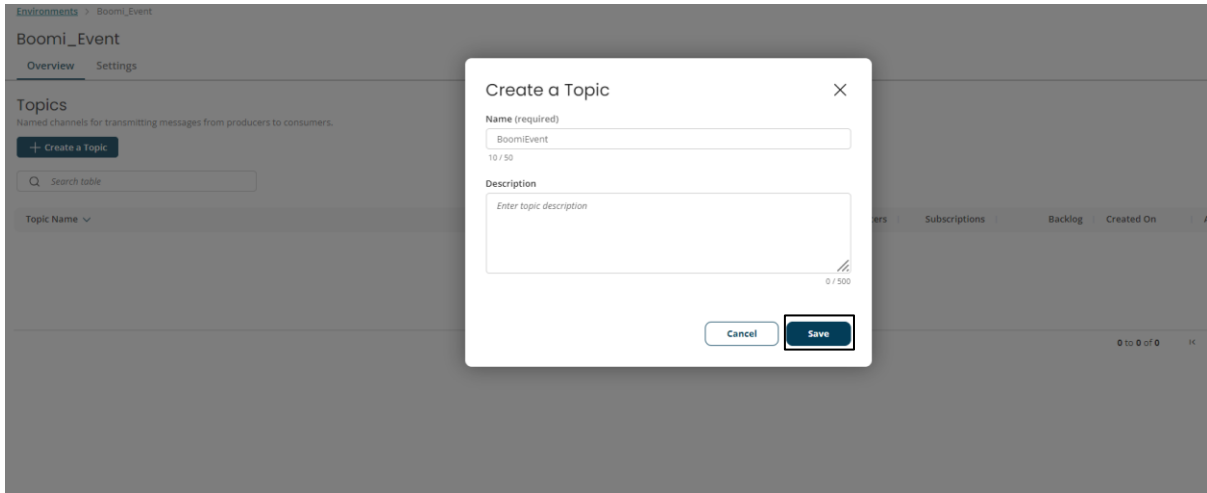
Environments > Boomi_Event

Boomi_Event

Overview Settings

Topics

Named channels for transmitting messages from producers to consumers.

+ Create a Topic

Search table

Topic Name

ers Subscriptions Backlog Created On

0 to 0 of 0

Create a Topic

Name (required)

BoomiEvent

10 / 50

Description

Enter topic description

0 / 500

Cancel

Save